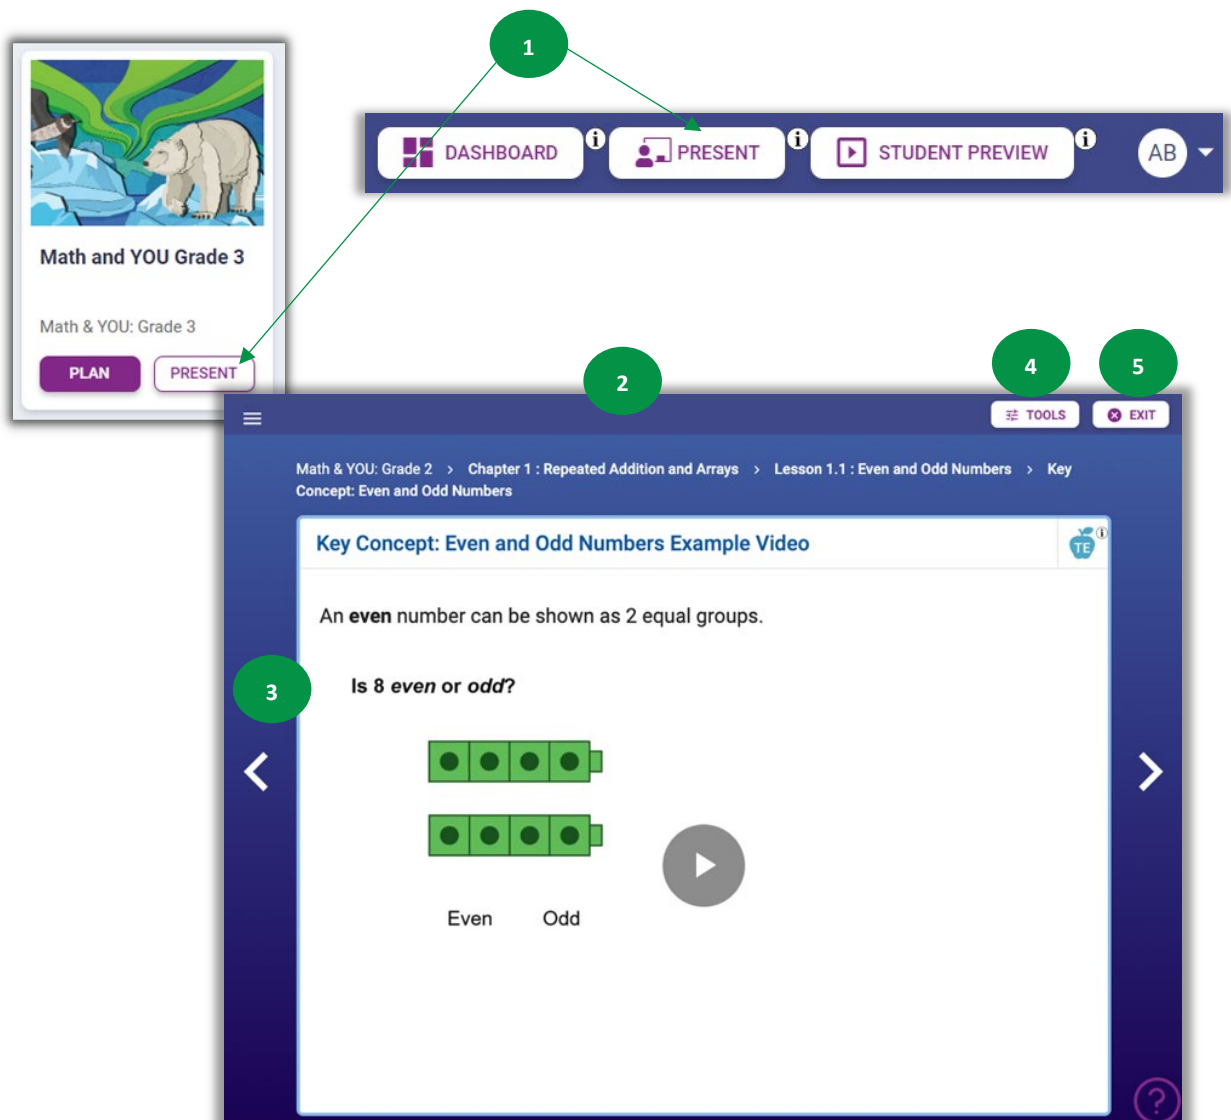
1

Math and YOU Grade 3

Math & YOU: Grade 3

PLAN

PRESENT

DASHBOARD

PRESENT

STUDENT PREVIEW

AB

2

4

5

TOOLS

EXIT

Math & YOU: Grade 2 > Chapter 1 : Repeated Addition and Arrays > Lesson 1.1 : Even and Odd Numbers > Key Concept: Even and Odd Numbers

Key Concept: Even and Odd Numbers Example Video

TE

An **even** number can be shown as 2 equal groups.

3

Is 8 *even* or *odd*?

Even Odd

?